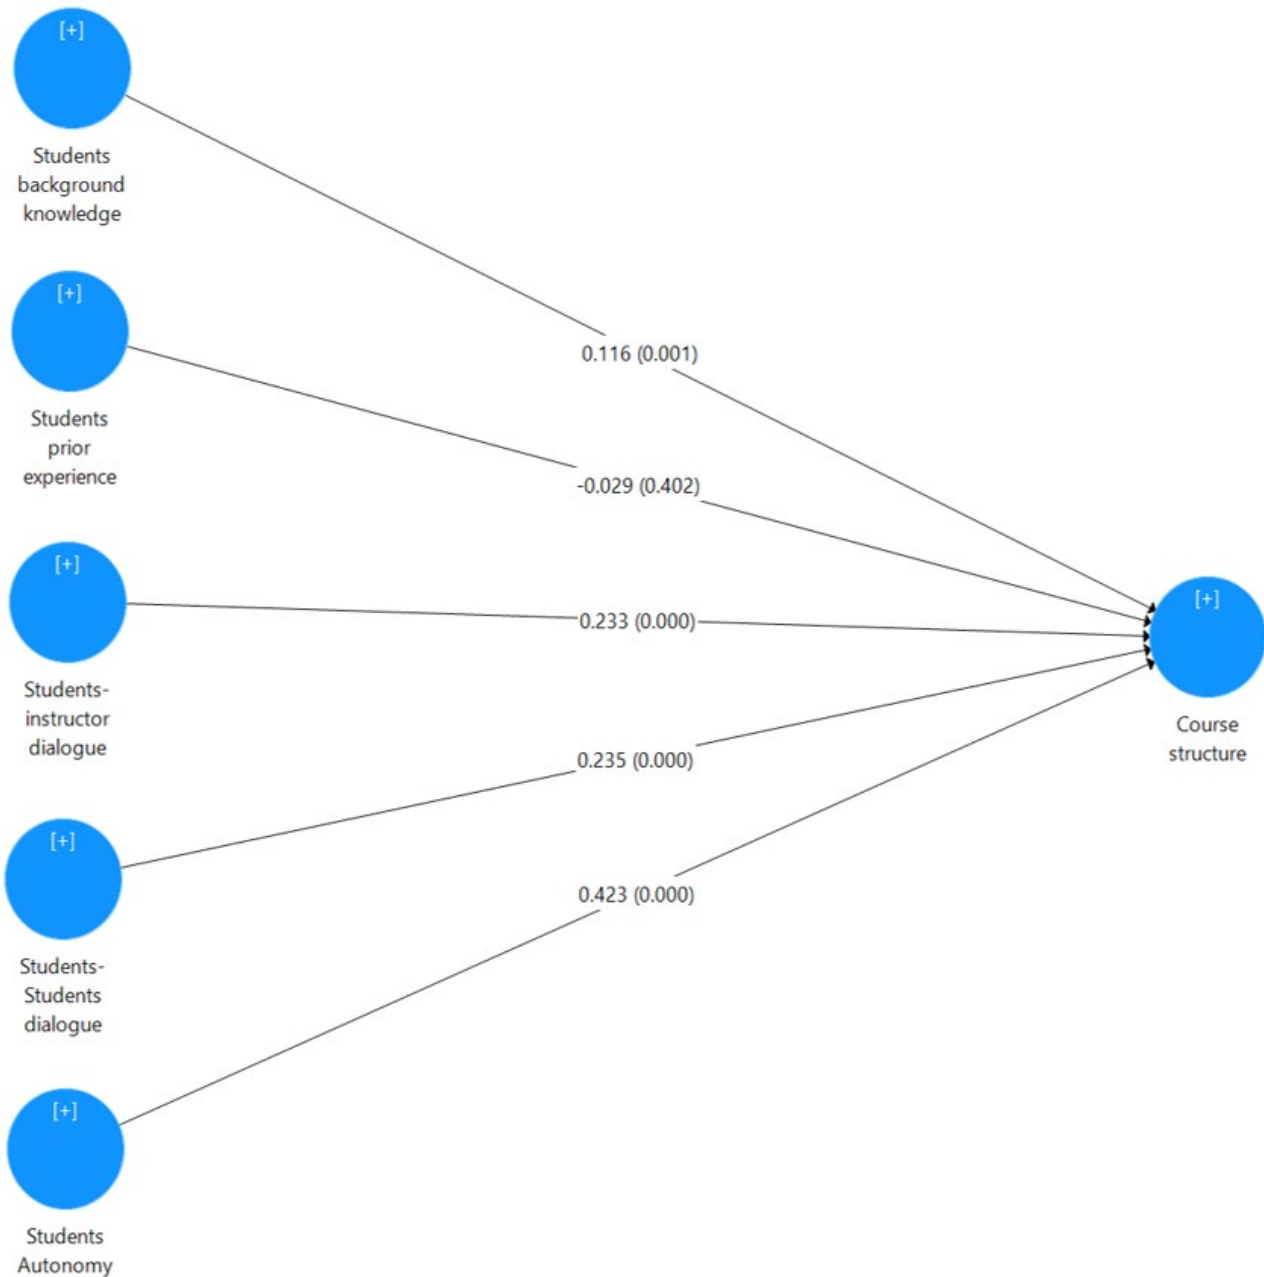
[+]
Students background knowledge

[+]
Students prior experience

[+]
Students-instructor dialogue

[+]
Students-Students dialogue

[+]
Students Autonomy

0.116 (0.001)

-0.029 (0.402)

0.233 (0.000)

0.235 (0.000)

0.423 (0.000)

[+]
Course structure